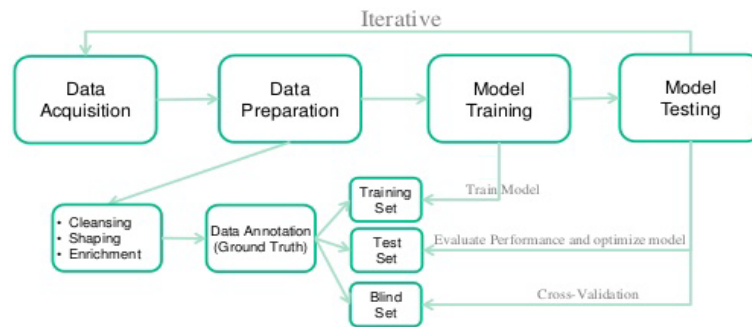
Iterative

Data Acquisition

Data Preparation

Model Training

Model Testing

• Cleansing
• Shaping
• Enrichment

Data Annotation (Ground Truth)

Training Set

Test Set

Blind Set

Train Model

Evaluate Performance and optimize model

Cross-Validation